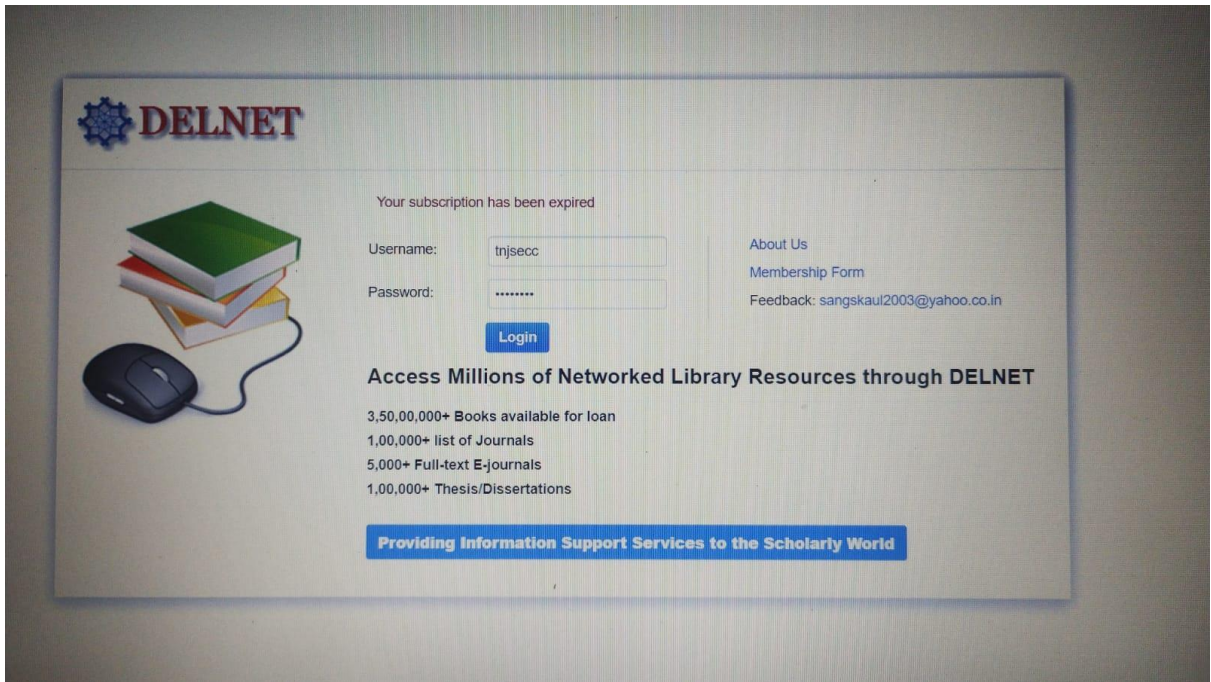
DELNET

Your subscription has been expired

Username: tnjsecc

Password: ••••••••

Login

About Us

Membership Form

Feedback: sangskaul2003@yahoo.co.in

Access Millions of Networked Library Resources through DELNET

3,50,00,000+ Books available for loan
1,00,000+ list of Journals
5,000+ Full-text E-journals
1,00,000+ Thesis/Dissertations

Providing Information Support Services to the Scholarly World